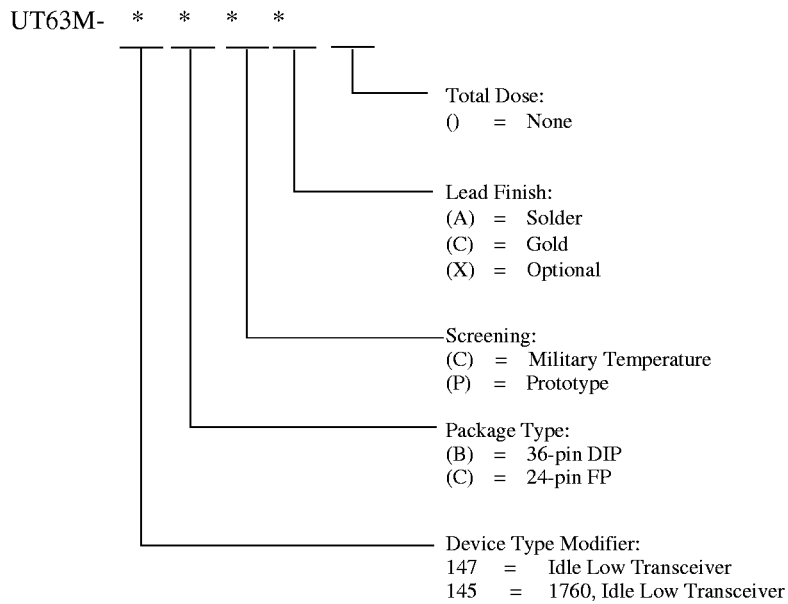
UT63M- * * * *

Total Dose:
() = None

Lead Finish:
(A) = Solder
(C) = Gold
(X) = Optional

Screening:
(C) = Military Temperature
(P) = Prototype

Package Type:
(B) = 36-pin DIP
(C) = 24-pin FP

Device Type Modifier:
147 = Idle Low Transceiver
145 = 1760, Idle Low Transceiver